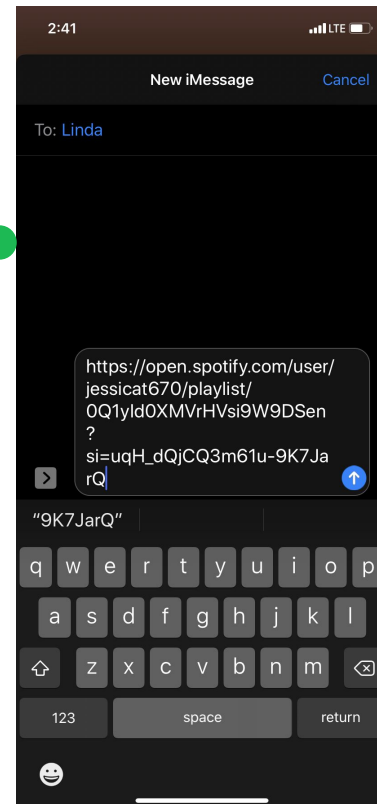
2:41
LTE

New iMessage
Cancel

To: Linda

https://open.spotify.com/user/jessicat670/playlist/0Q1yId0XMVrHVsi9W9DSen?si=uqH_dQjCQ3m61u-9K7JarQ

"9K7JarQ"

q w e r t y u i o p
a s d f g h j k l
z x c v b n m
123
space
return